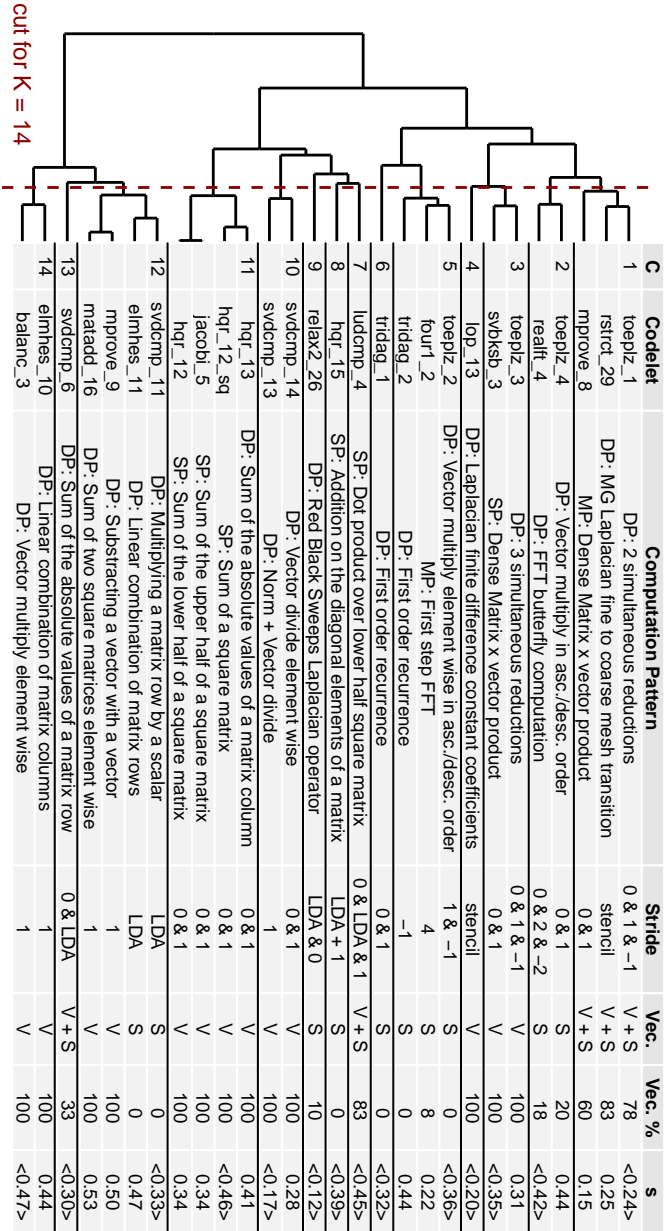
cut for K = 14

| C | Codelet | Computation Pattern | Stride | Vec. | Vec. % | s |
|---|---|---|---|---|---|---|
| 1 | toeplz_1 | DP: 2 simultaneous reductions | 0 & 1 & −1 | V + S | 78 | <0.24> |
| | rstrct_29 | DP: MG Laplacian fine to coarse mesh transition | stencil | V + S | 83 | 0.25 |
| | mprove_8 | MP: Dense Matrix x vector product | 0 & 1 | V + S | 60 | 0.15 |
| 2 | toeplz_4 | DP: Vector multiply in asc./desc. order | 0 & 1 | S | 20 | 0.44 |
| | realft_4 | DP: FFT butterfly computation | 0 & 2 & −2 | S | 18 | <0.42> |
| 3 | toeplz_3 | DP: 3 simultaneous reductions | 0 & 1 & −1 | V | 100 | 0.31 |
| | svbksb_3 | SP: Dense Matrix x vector product | 0 & 1 | V | 100 | <0.35> |
| 4 | lop_13 | DP: Laplacian finite difference constant coefficients | stencil | V | 100 | <0.20> |
| 5 | toeplz_2 | DP: Vector multiply element wise in asc./desc. order | 1 & −1 | S | 0 | <0.36> |
| | four1_2 | MP: First step FFT | 4 | S | 8 | 0.22 |
| | tridag_2 | DP: First order recurrence | −1 | S | 0 | 0.44 |
| 6 | tridag_1 | DP: First order recurrence | 0 & 1 | S | 0 | <0.32> |
| 7 | ludcmp_4 | SP: Dot product over lower half square matrix | 0 & LDA & 1 | V + S | 83 | <0.45> |
| 8 | hqr_15 | SP: Addition on the diagonal elements of a matrix | LDA + 1 | S | 0 | <0.39> |
| 9 | relax2_26 | DP: Red Black Sweeps Laplacian operator | LDA & 0 | S | 10 | <0.12> |
| 10 | svdcmp_14 | DP: Vector divide element wise | 0 & 1 | V | 100 | 0.28 |
| | svdcmp_13 | DP: Norm + Vector divide | 1 | V | 100 | <0.17> |
| 11 | hqr_13 | DP: Sum of the absolute values of a matrix column | 0 & 1 | V | 100 | 0.41 |
| | hqr_12_sq | SP: Sum of a square matrix | 0 & 1 | V | 100 | <0.46> |
| | jacobi_5 | SP: Sum of the upper half of a square matrix | 0 & 1 | V | 100 | 0.34 |
| | hqr_12 | SP: Sum of the lower half of a square matrix | 0 & 1 | V | 100 | 0.34 |
| 12 | svdcmp_11 | DP: Multiplying a matrix row by a scalar | LDA | S | 0 | <0.33> |
| | elmhes_11 | DP: Linear combination of matrix rows | LDA | S | 0 | 0.47 |
| | mprove_9 | DP: Substracting a vector with a vector | 1 | V | 100 | 0.50 |
| | matadd_16 | DP: Sum of two square matrices element wise | 1 | V | 100 | 0.53 |
| 13 | svdcmp_6 | DP: Sum of the absolute values of a matrix row | 0 & LDA | V + S | 33 | <0.30> |
| 14 | elmhes_10 | DP: Linear combination of matrix columns | 1 | V | 100 | 0.44 |
| | balanc_3 | DP: Vector multiply element wise | 1 | V | 100 | <0.47> |